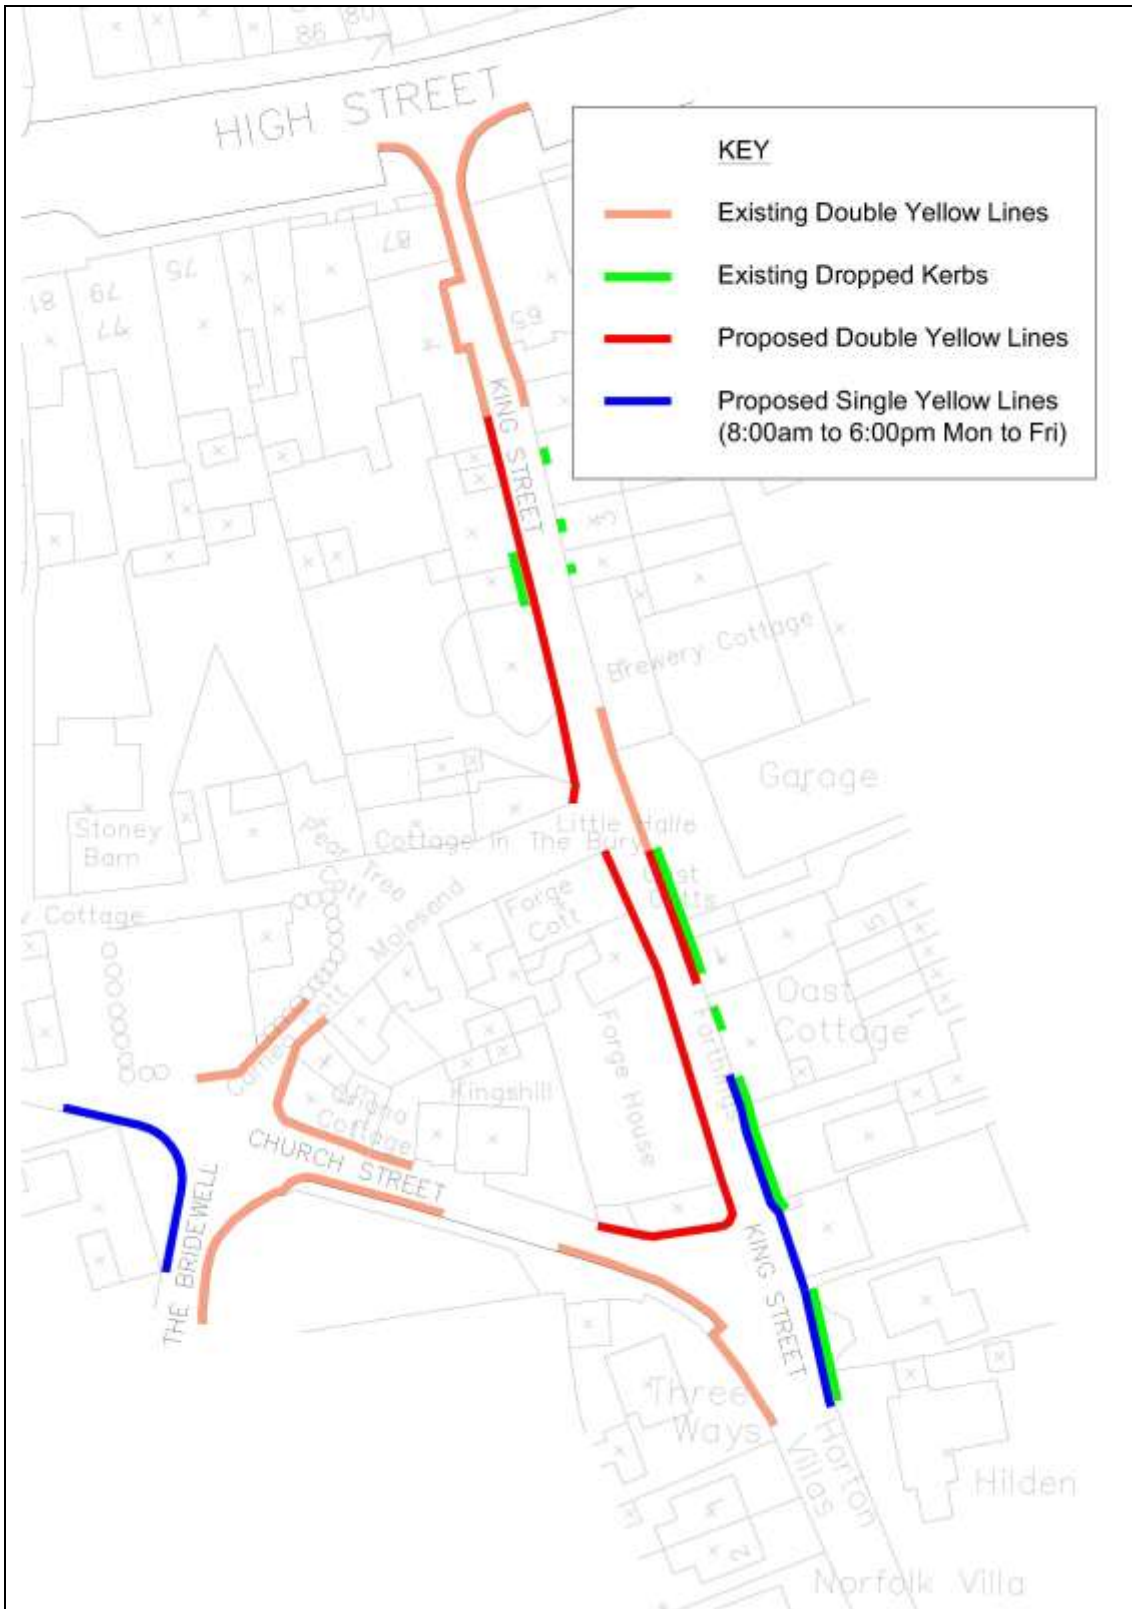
HIGH STREET

86

87

79

77

75

65

KEY

Existing Double Yellow Lines

Existing Dropped Kerbs

Proposed Double Yellow Lines

Proposed Single Yellow Lines (8:00am to 6:00pm Mon to Fri)

KING STREET

Brewery Cottage

Garage

Stoney Barn

Cottage in The Bury

Little Halle

Cottage

Forge Cott

Molesend

Oast Cottage

Forge House

Kingshill

CHURCH STREET

THE BRIDEWELL

KING STREET

Three Ways

Horton Villas

Hilden

Norfolk Villa